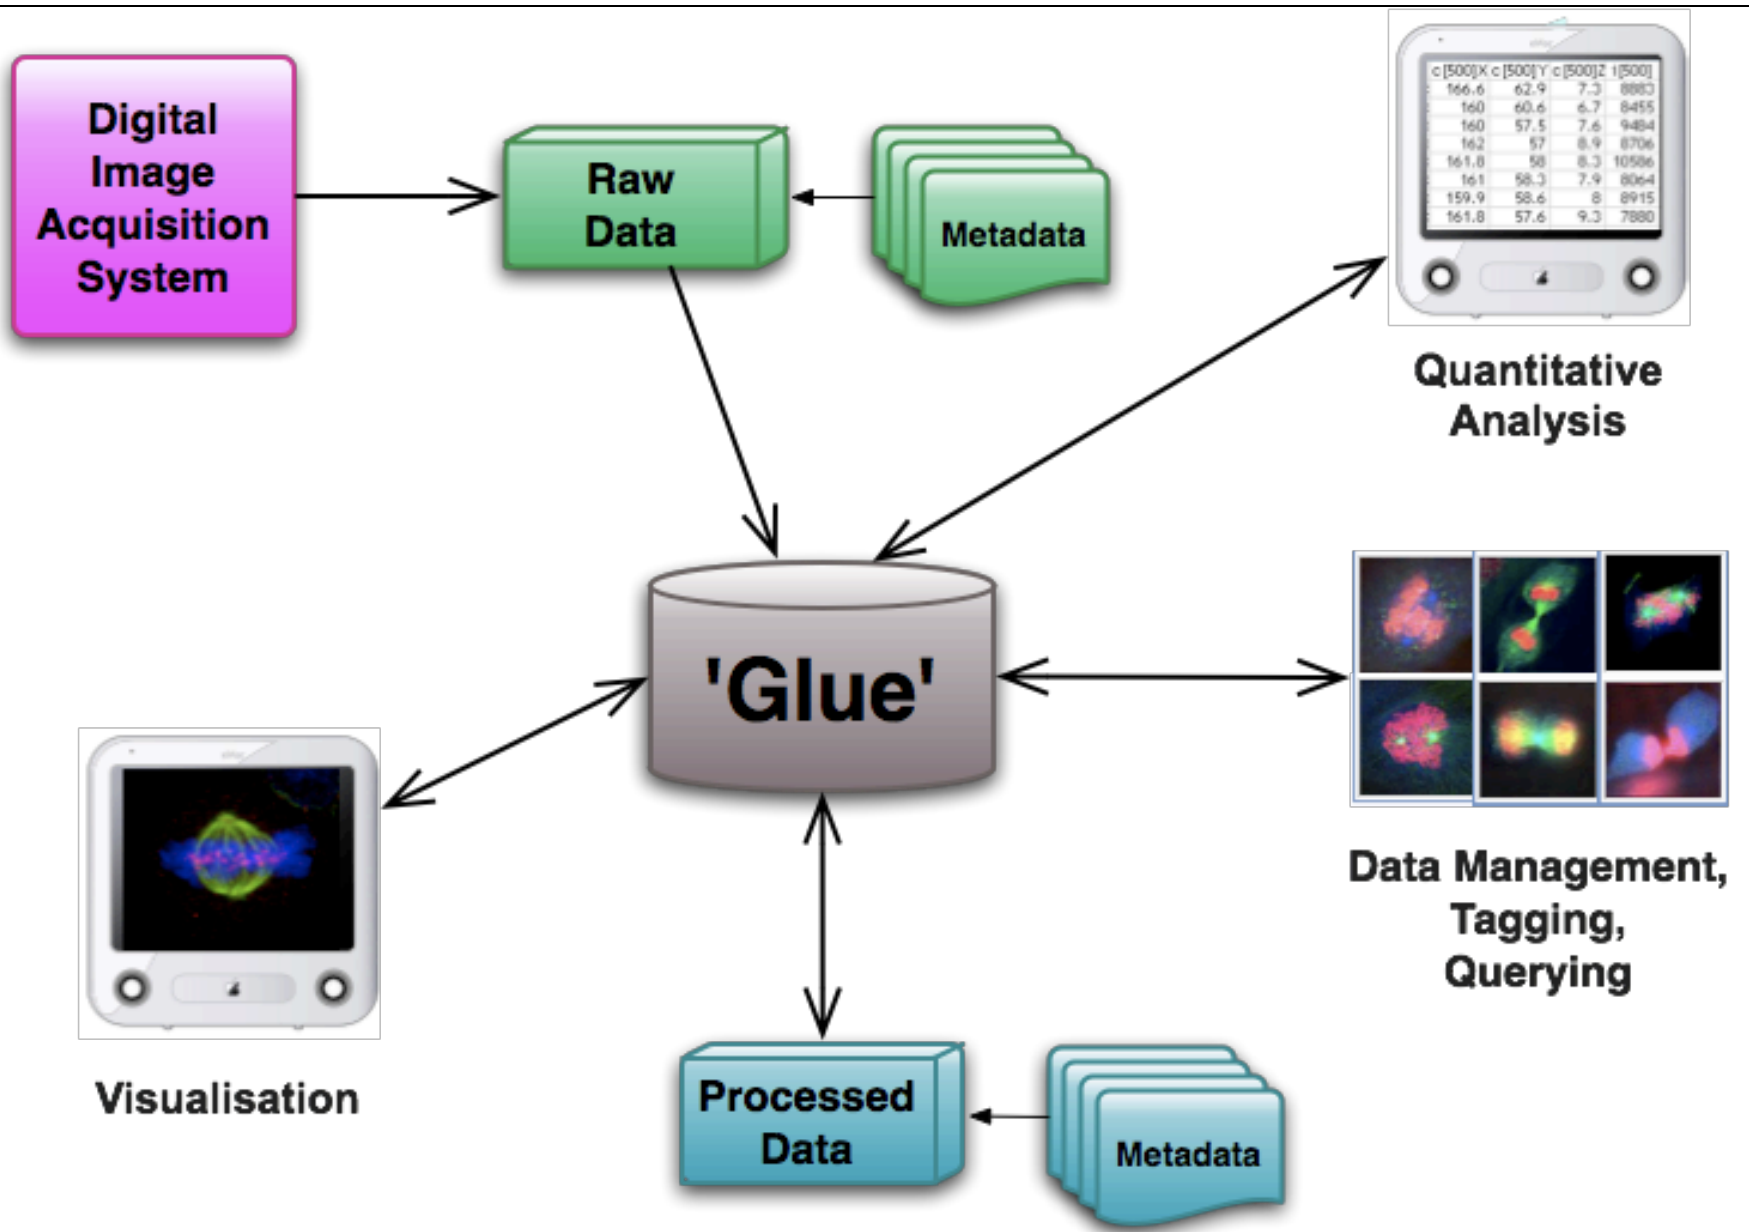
Digital Image Acquisition System

Raw Data

Metadata

| c[500]X | c[500]Y | c[500]Z | t[500] |
|---|---|---|---|
| 166.6 | 62.9 | 7.3 | 8883 |
| 160 | 60.6 | 6.7 | 8455 |
| 160 | 57.5 | 7.6 | 9484 |
| 162 | 57 | 8.9 | 8706 |
| 161.8 | 58 | 8.3 | 10586 |
| 161 | 58.3 | 7.9 | 8064 |
| 159.9 | 58.6 | 8 | 8915 |
| 161.8 | 57.6 | 9.3 | 7880 |

Quantitative Analysis

'Glue'

Data Management, Tagging, Querying

Visualisation

Processed Data

Metadata